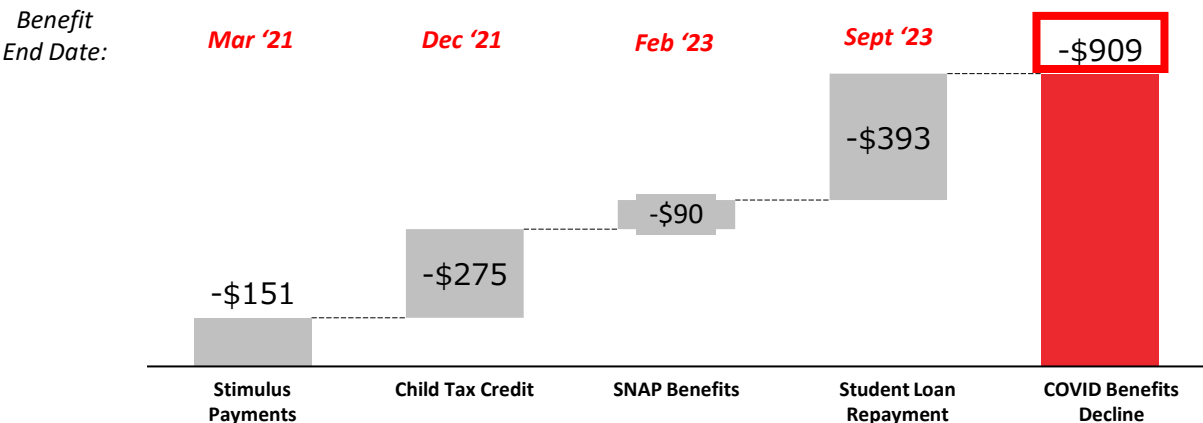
Benefit End Date:

| Mar '21 | Dec '21 | Feb '23 | Sept '23 | |
|---|---|---|---|---|
| -\$151 | -\$275 | -\$90 | -\$393 | -\$909 |
| Stimulus Payments | Child Tax Credit | SNAP Benefits | Student Loan Repayment | COVID Benefits Decline |